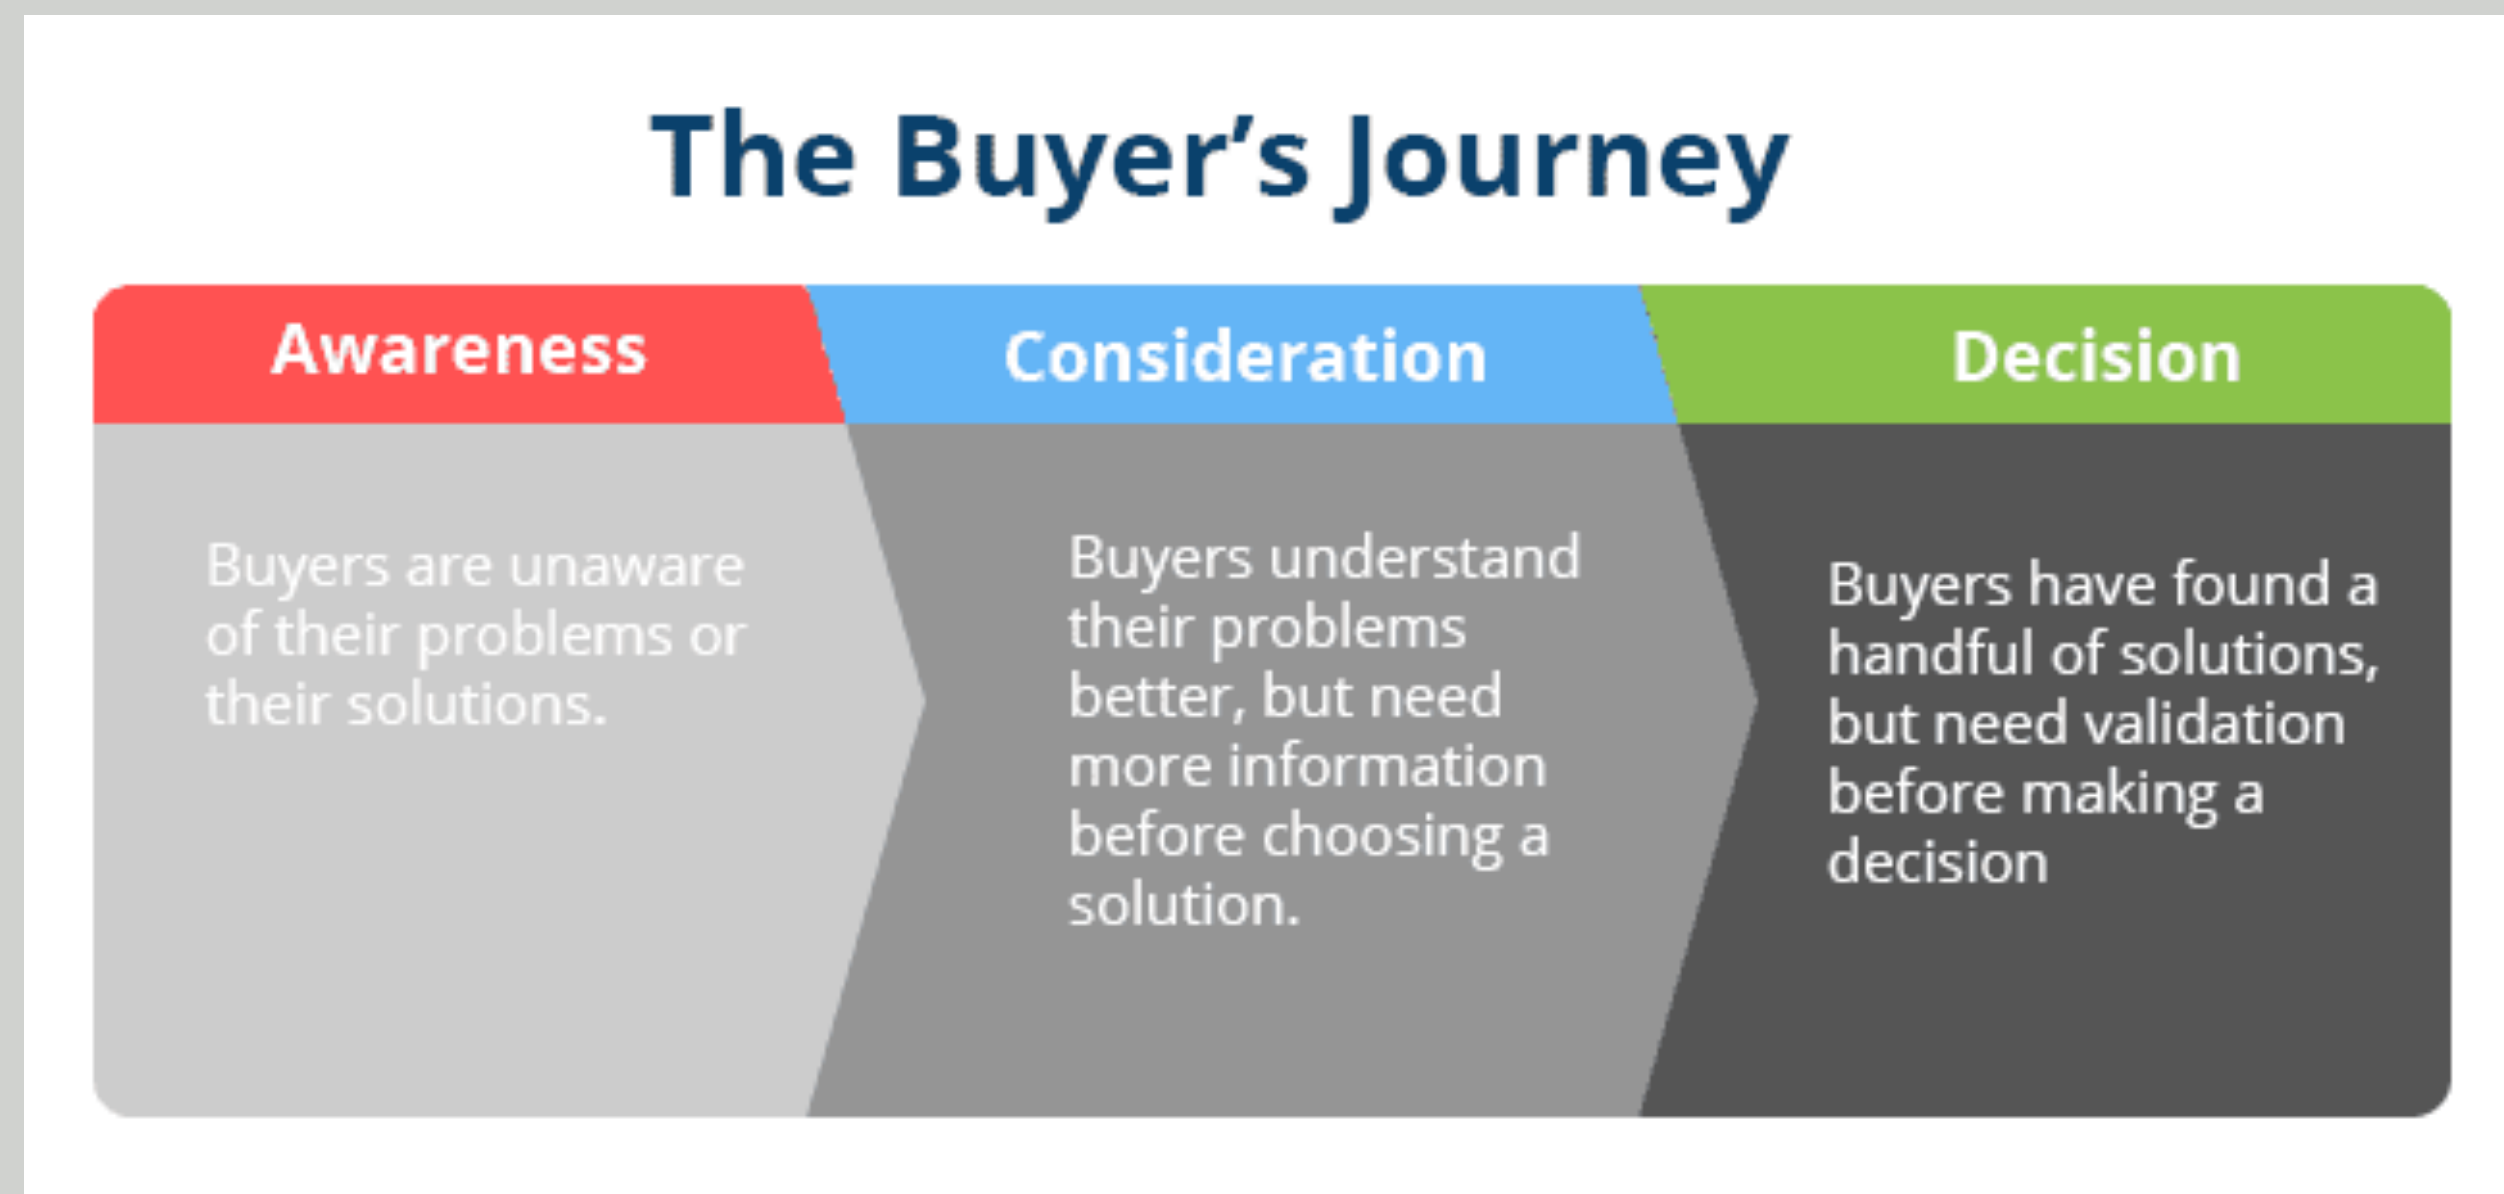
The Buyer’s Journey

Awareness

Buyers are unaware of their problems or their solutions.

Consideration

Buyers understand their problems better, but need more information before choosing a solution.

Decision

Buyers have found a handful of solutions, but need validation before making a decision